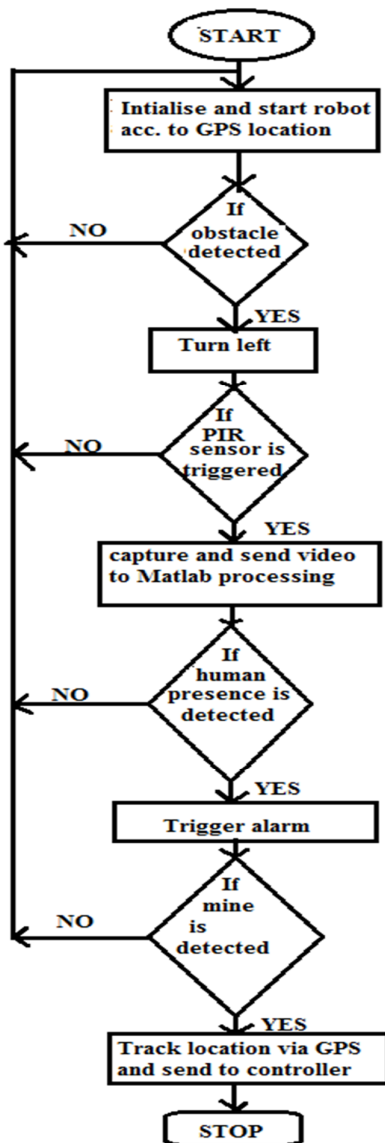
START

Intialise and start robot acc. to GPS location

NO

If obstacle detected

YES

Turn left

NO

If PIR sensor is triggered

YES

capture and send video to Matlab processing

NO

If human presence is detected

YES

Trigger alarm

NO

If mine is detected

YES

Track location via GPS and send to controller

STOP